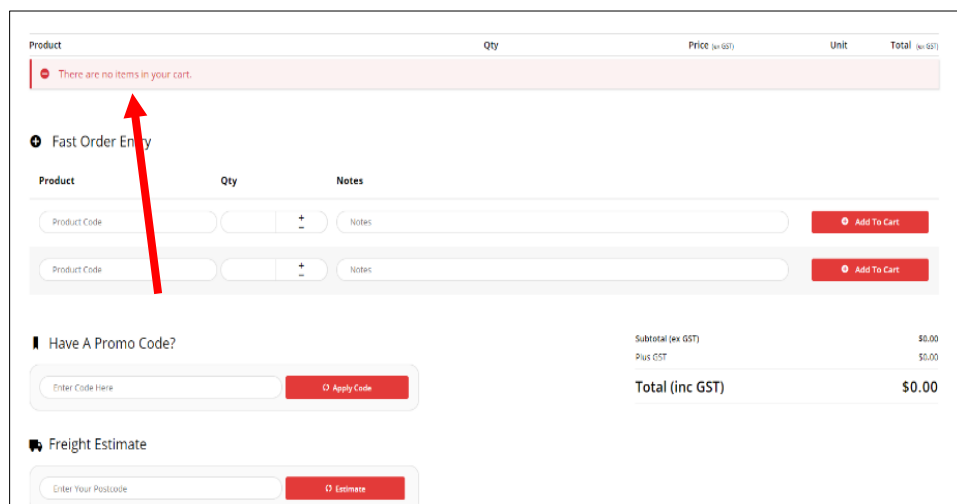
| Product | Qty | Price (ex GST) | Unit | Total (ex GST) |
|---|---|---|---|---|

There are no items in your cart.

Fast Order Entry

| Product | Qty | Notes | |
|---|---|---|---|
| Product Code | + − | Notes | Add To Cart |
| Product Code | + − | Notes | Add To Cart |

Have A Promo Code?

Enter Code Here

Apply Code

Freight Estimate

Enter Your Postcode

Estimate

Subtotal (ex GST) $0.00

Plus GST $0.00

Total (inc GST) $0.00